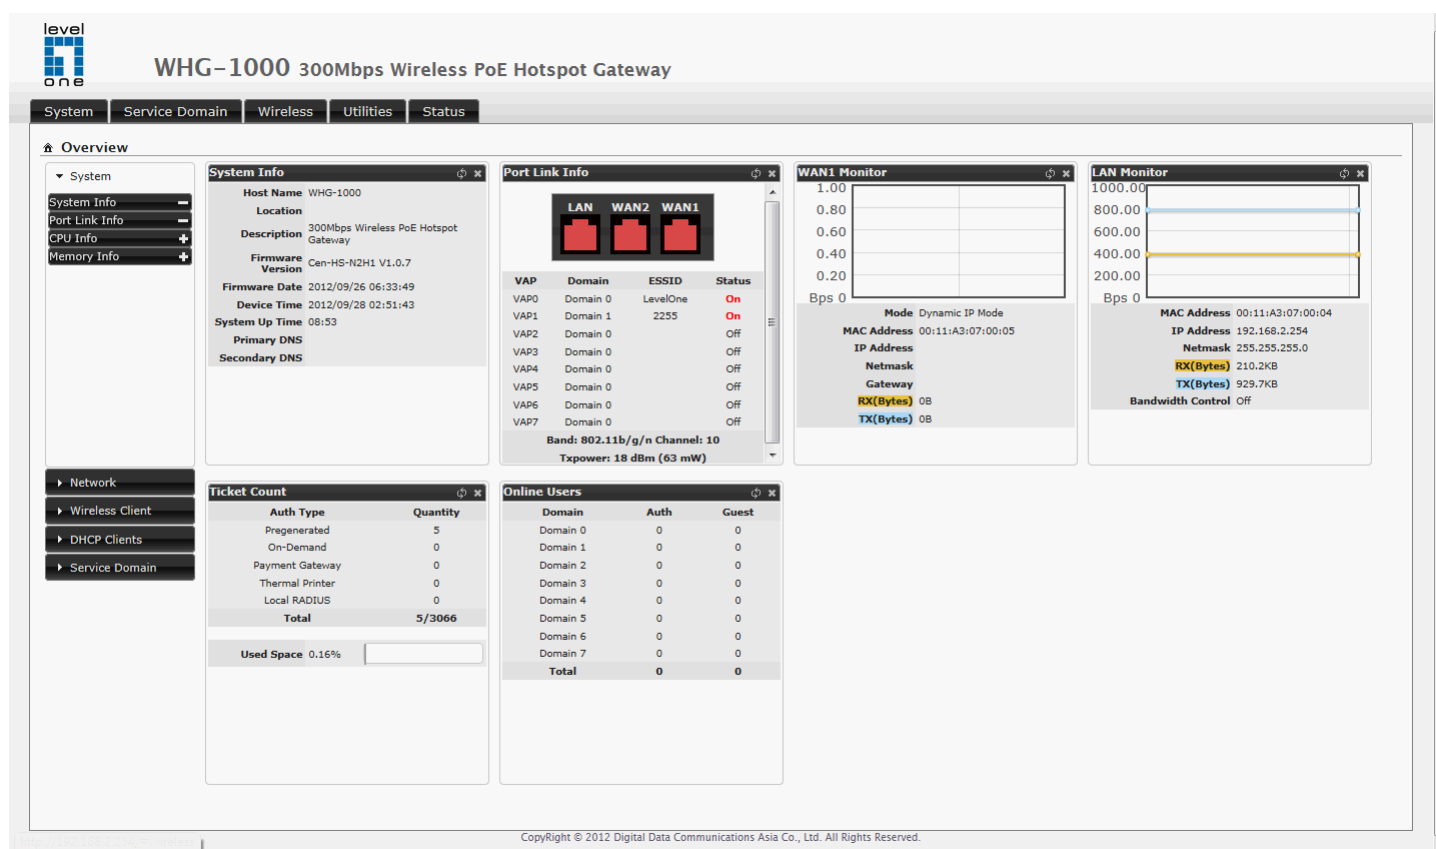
level one

WHG-1000 300Mbps Wireless PoE Hotspot Gateway

System | Service Domain | Wireless | Utilities | Status

Overview

System
System Info
Port Link Info
CPU Info
Memory Info

System Info

| Host Name | WHG-1000 |
|---|---|
| Location | |
| Description | 300Mbps Wireless PoE Hotspot Gateway |
| Firmware Version | Cen-HS-N2H1 V1.0.7 |
| Firmware Date | 2012/09/26 06:33:49 |
| Device Time | 2012/09/28 02:51:43 |
| System Up Time | 08:53 |
| Primary DNS | |
| Secondary DNS | |

Port Link Info

LAN WAN2 WAN1

| VAP | Domain | ESSID | Status |
|---|---|---|---|
| VAP0 | Domain 0 | LevelOne | On |
| VAP1 | Domain 1 | 2255 | On |
| VAP2 | Domain 0 | | Off |
| VAP3 | Domain 0 | | Off |
| VAP4 | Domain 0 | | Off |
| VAP5 | Domain 0 | | Off |
| VAP6 | Domain 0 | | Off |
| VAP7 | Domain 0 | | Off |

Band: 802.11b/g/n Channel: 10
Txpower: 18 dBm (63 mW)

WAN1 Monitor

1.00
0.80
0.60
0.40
0.20
Bps 0

| Mode | Dynamic IP Mode |
|---|---|
| MAC Address | 00:11:A3:07:00:05 |
| IP Address | |
| Netmask | |
| Gateway | |
| RX(Bytes) | 0B |
| TX(Bytes) | 0B |

LAN Monitor

1000.00
800.00
600.00
400.00
200.00
Bps 0

| MAC Address | 00:11:A3:07:00:04 |
|---|---|
| IP Address | 192.168.2.254 |
| Netmask | 255.255.255.0 |
| RX(Bytes) | 210.2KB |
| TX(Bytes) | 929.7KB |
| Bandwidth Control | Off |

Network
Wireless Client
DHCP Clients
Service Domain

Ticket Count

| Auth Type | Quantity |
|---|---|
| Pregenerated | 5 |
| On-Demand | 0 |
| Payment Gateway | 0 |
| Thermal Printer | 0 |
| Local RADIUS | 0 |
| Total | 5/3066 |

Used Space 0.16%

Online Users

| Domain | Auth | Guest |
|---|---|---|
| Domain 0 | 0 | 0 |
| Domain 1 | 0 | 0 |
| Domain 2 | 0 | 0 |
| Domain 3 | 0 | 0 |
| Domain 4 | 0 | 0 |
| Domain 5 | 0 | 0 |
| Domain 6 | 0 | 0 |
| Domain 7 | 0 | 0 |
| Total | 0 | 0 |

CopyRight © 2012 Digital Data Communications Asia Co., Ltd. All Rights Reserved.